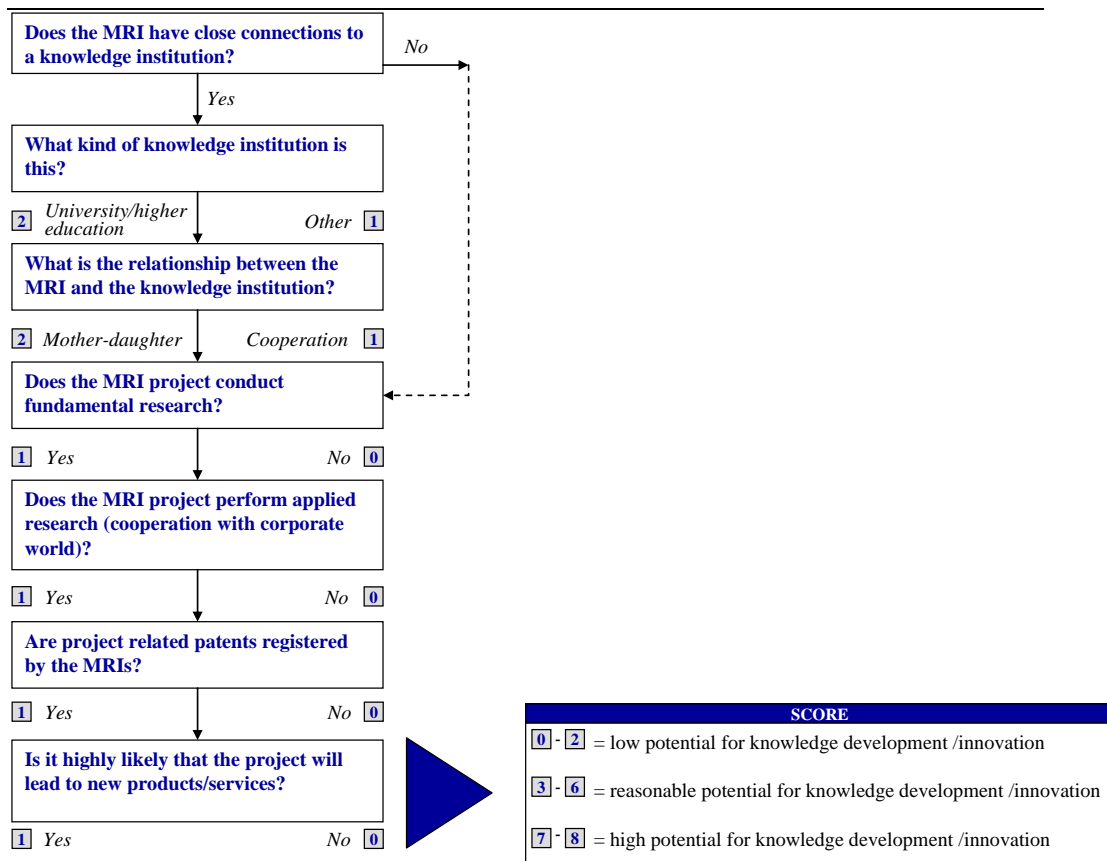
Does the MRI have close connections to a knowledge institution?

No

Yes

What kind of knowledge institution is this?

2 University/higher education

Other 1

What is the relationship between the MRI and the knowledge institution?

2 Mother-daughter

Cooperation 1

Does the MRI project conduct fundamental research?

1 Yes

No 0

Does the MRI project perform applied research (cooperation with corporate world)?

1 Yes

No 0

Are project related patents registered by the MRIs?

1 Yes

No 0

Is it highly likely that the project will lead to new products/services?

1 Yes

No 0

SCORE

0 - 2 = low potential for knowledge development /innovation

3 - 6 = reasonable potential for knowledge development /innovation

7 - 8 = high potential for knowledge development /innovation